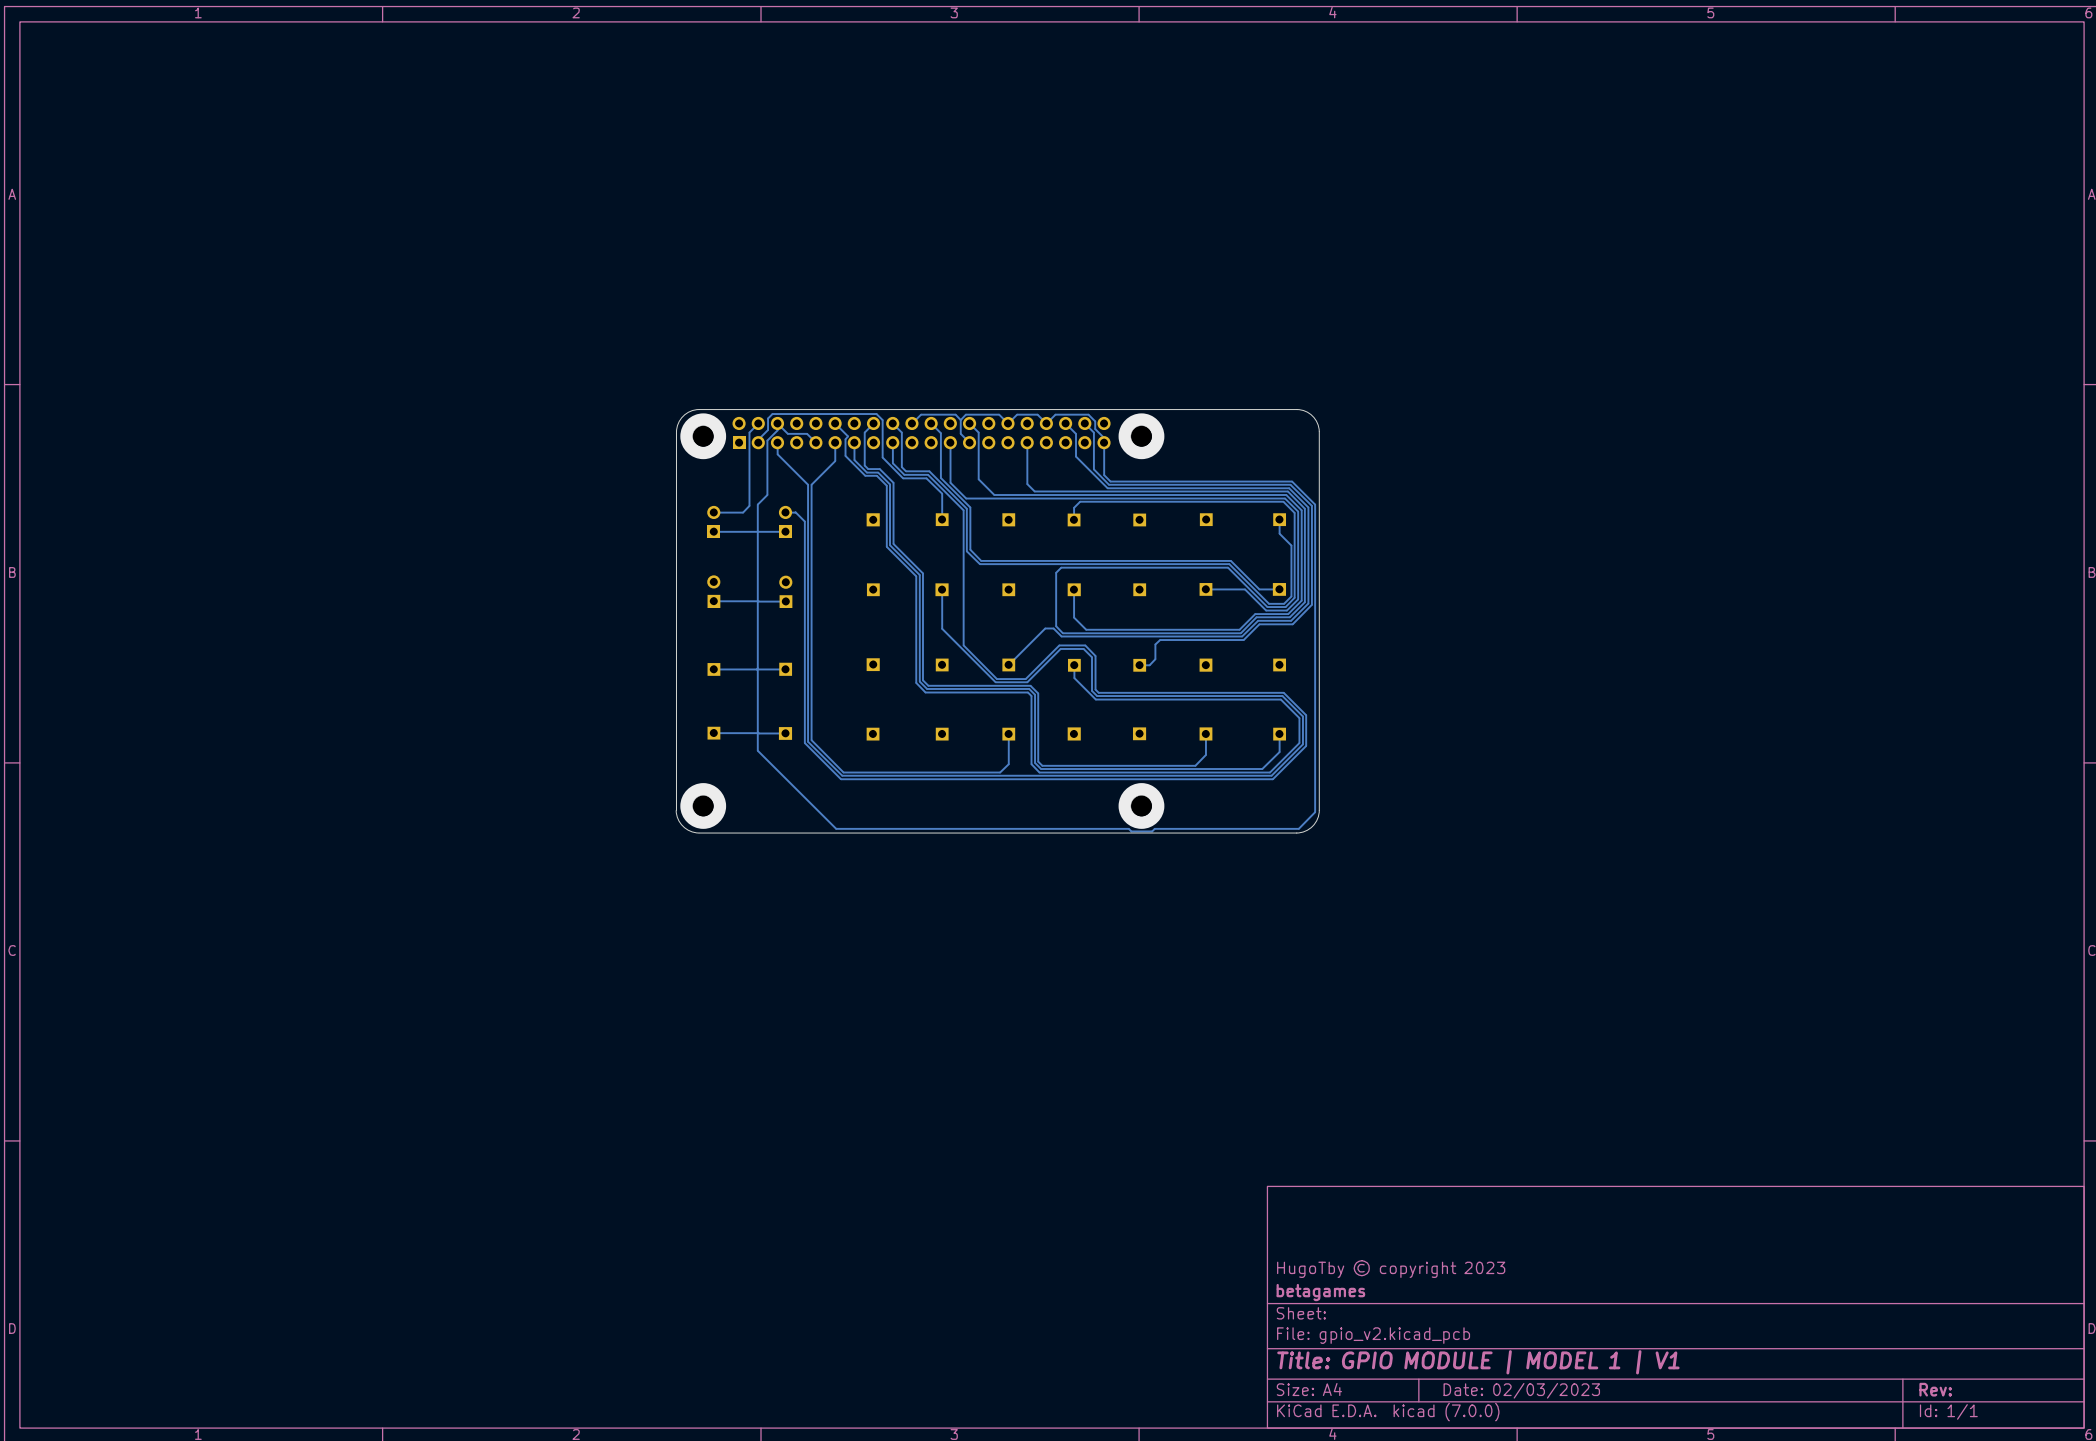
1 2 3 4 5 6

A

B

C

D

HugoTby © copyright 2023
betagames
Sheet:
File: gpio_v2.kicad_pcb
Title: GPIO MODULE | MODEL 1 | V1

| Size: A4 | Date: 02/03/2023 | Rev: |
|---|---|---|
| KiCad E.D.A. kicad (7.0.0) | | Id: 1/1 |

A B C D

1 2 3 4 5 6